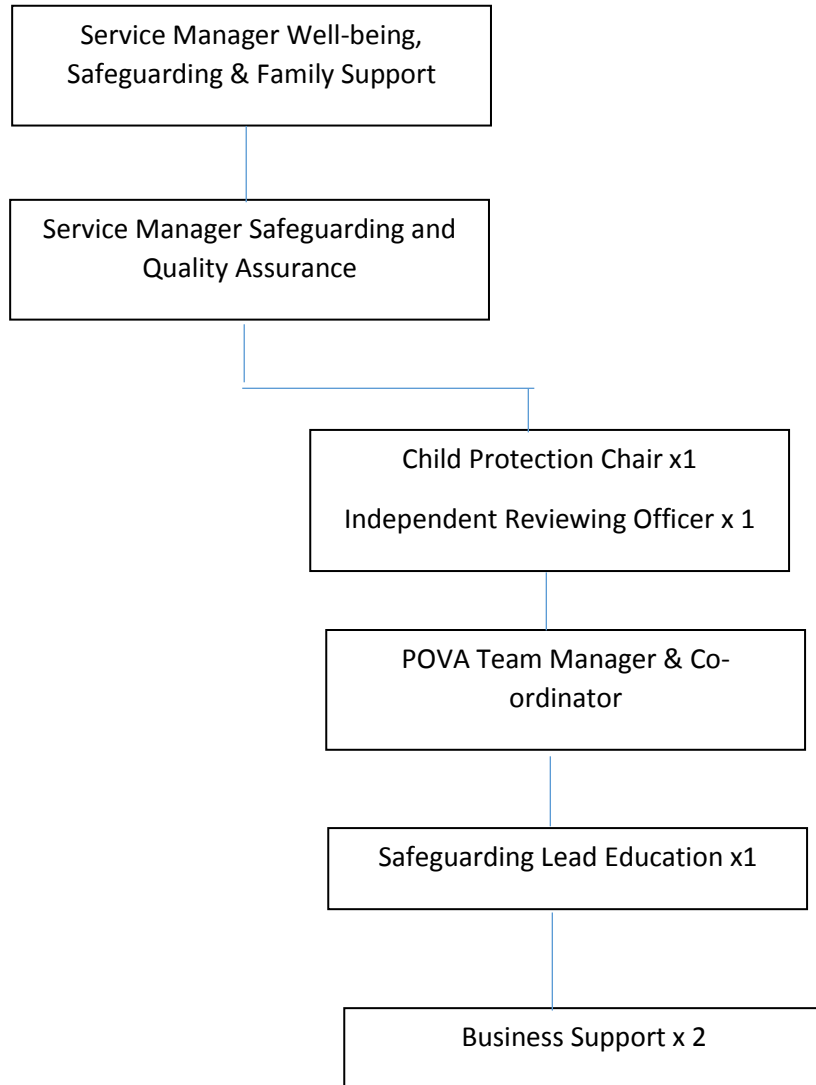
Service Manager Well-being, Safeguarding & Family Support

Service Manager Safeguarding and Quality Assurance

Child Protection Chair x1

Independent Reviewing Officer x 1

POVA Team Manager & Coordinator

Safeguarding Lead Education x1

Business Support x 2